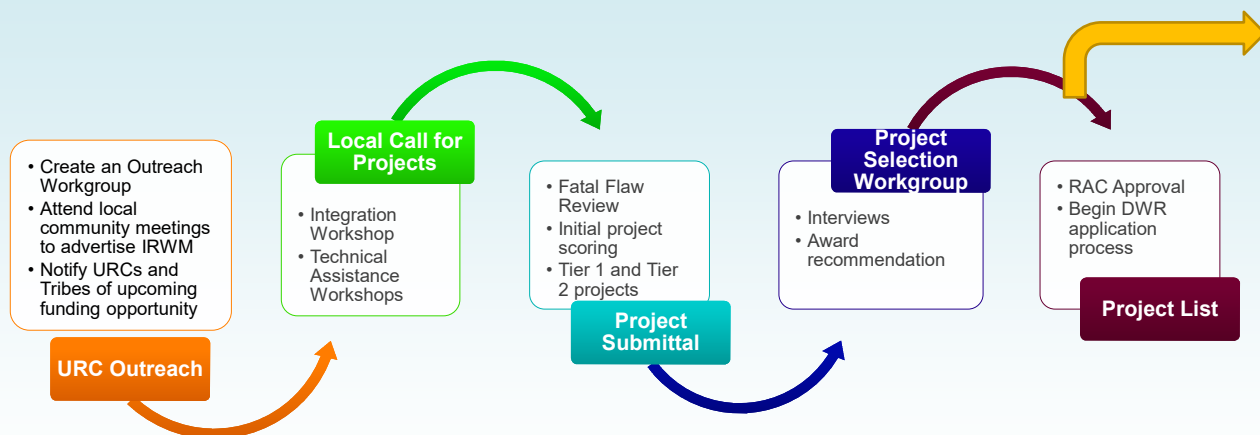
• Create an Outreach Workgroup
• Attend local community meetings to advertise IRWM
• Notify URCs and Tribes of upcoming funding opportunity

URC Outreach

Local Call for Projects

• Integration Workshop
• Technical Assistance Workshops

• Fatal Flaw Review
• Initial project scoring
• Tier 1 and Tier 2 projects

Project Submittal

Project Selection Workgroup

• Interviews
• Award recommendation

• RAC Approval
• Begin DWR application process

Project List